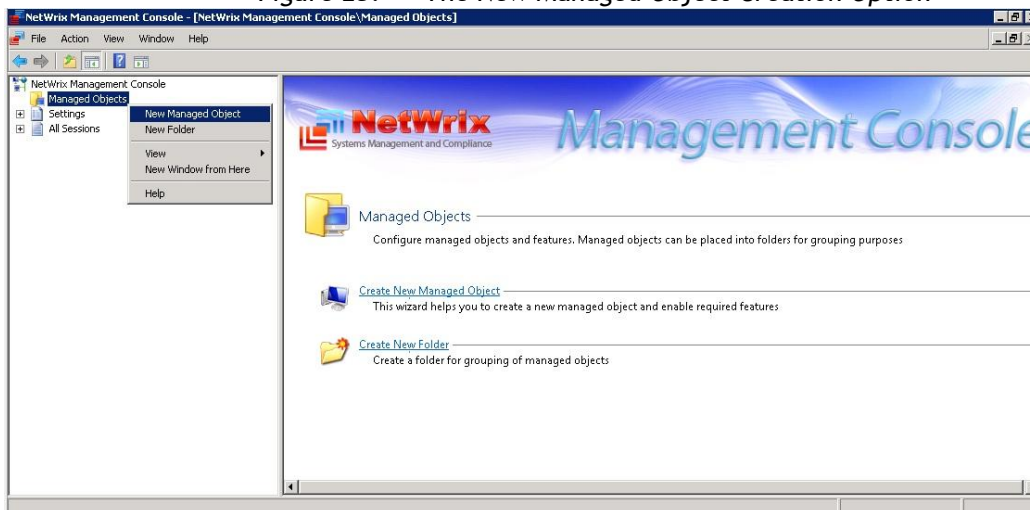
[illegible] The New Managed Object Creation Option

NetWrix Management Console - [NetWrix Management Console\Managed Objects]

File Action View Window Help

NetWrix Management Console
Managed Objects
Settings
All Sessions

New Managed Object
New Folder
View
New Window from Here
Help

NetWrix
Systems Management and Compliance
Management Console

Managed Objects
Configure managed objects and features. Managed objects can be placed into folders for grouping purposes

Create New Managed Object
This wizard helps you to create a new managed object and enable required features

Create New Folder
Create a folder for grouping of managed objects